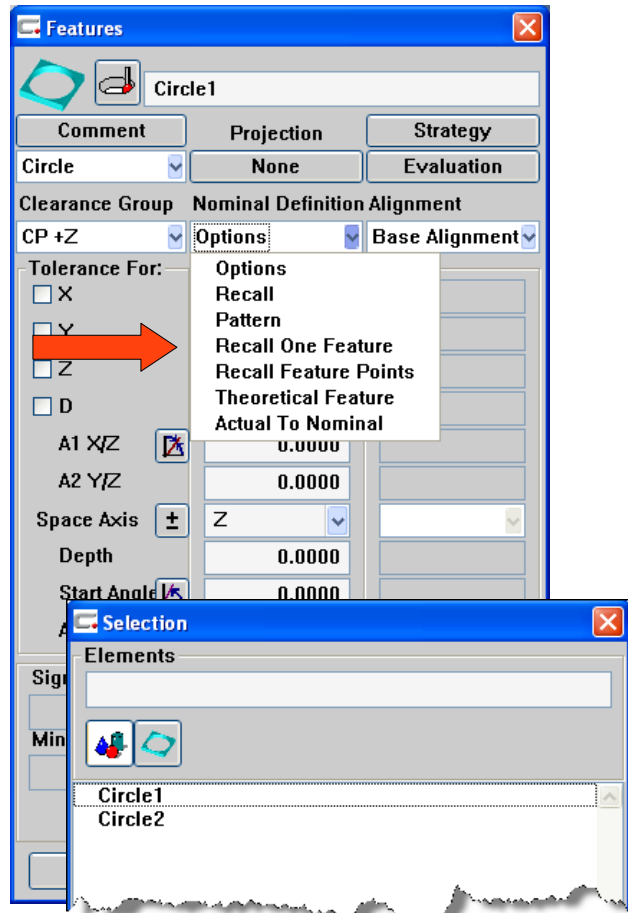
Features

Circle1

Comment
Projection
Strategy
Circle
None
Evaluation
Clearance Group
Nominal Definition
Alignment
CP +Z
Options
Base Alignment
Tolerance For:
X
Y
Z
D
A1 X/Z
A2 Y/Z
Space Axis
Depth
Start Angle
A

Options
Recall
Pattern
Recall One Feature
Recall Feature Points
Theoretical Feature
Actual To Nominal

0.0000
0.0000
±
Z
0.0000
0.0000

Sig
Min

Selection
Elements
Circle1
Circle2